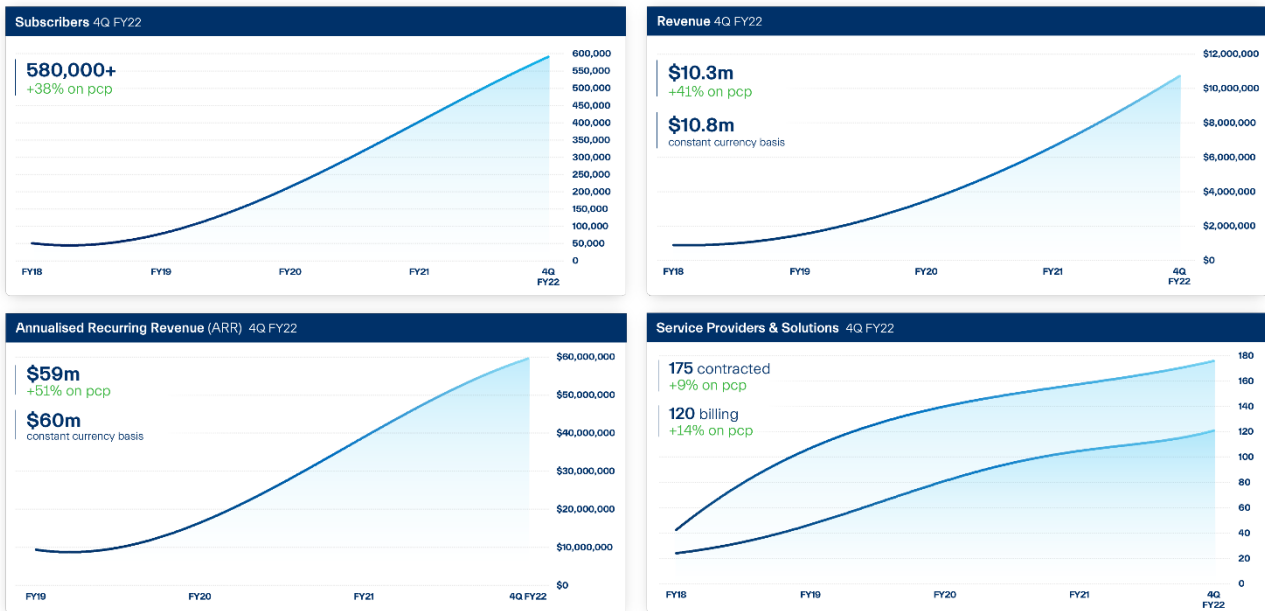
Subscribers 4Q FY22

580,000+
+38% on pcp

600,000
550,000
500,000
450,000
400,000
350,000
300,000
250,000
200,000
150,000
100,000
50,000
0

FY18 FY19 FY20 FY21 4Q FY22

Revenue 4Q FY22

$10.3m
+41% on pcp

$10.8m
constant currency basis

$12,000,000
$10,000,000
$8,000,000
$6,000,000
$4,000,000
$2,000,000
$0

FY18 FY19 FY20 FY21 4Q FY22

Annualised Recurring Revenue (ARR) 4Q FY22

$59m
+51% on pcp

$60m
constant currency basis

$60,000,000
$50,000,000
$40,000,000
$30,000,000
$20,000,000
$10,000,000
$0

FY19 FY20 FY21 4Q FY22

Service Providers & Solutions 4Q FY22

175 contracted
+9% on pcp

120 billing
+14% on pcp

180
160
140
120
100
80
60
40
20
0

FY18 FY19 FY20 FY21 4Q FY22